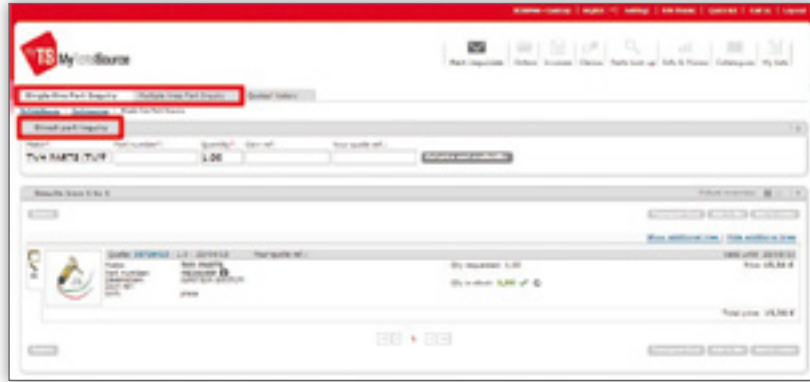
TS MyPartsSource

Single-line Part Inquiry | Multiple-line Part Inquiry | Quoted Orders

Direct part inquiry

TVH PARTS (TVP)

1.00

Results from 1 to 1

Quote:
Make
Part number
Description

Qty requested: 1.00

Qty in stock: 1.00

Total price: